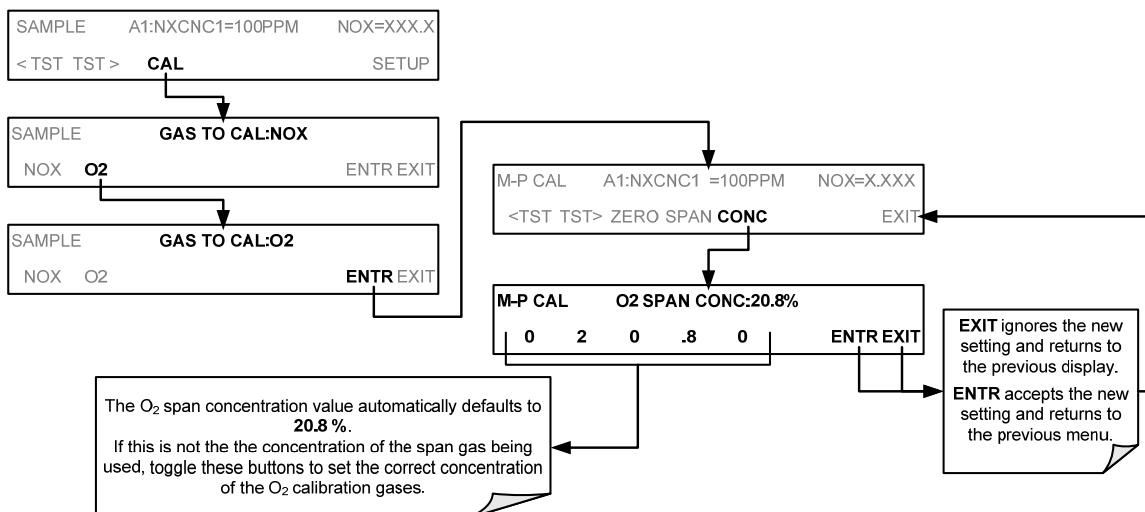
SAMPLE A1:NXCNC1=100PPM NOX=XXX.X
< TST TST > CAL SETUP

SAMPLE GAS TO CAL:NOX
NOX O2 ENTR EXIT

SAMPLE GAS TO CAL:O2
NOX O2 ENTR EXIT

M-P CAL A1:NXCNC1 =100PPM NOX=X.XXX
<TST TST> ZERO SPAN CONC EXIT

M-P CAL O2 SPAN CONC:20.8%
0 2 0 .8 0 ENTR EXIT

EXIT ignores the new setting and returns to the previous display.
ENTR accepts the new setting and returns to the previous menu.

The $O_2$ span concentration value automatically defaults to 20.8 %.
If this is not the the concentration of the span gas being used, toggle these buttons to set the correct concentration of the $O_2$ calibration gases.